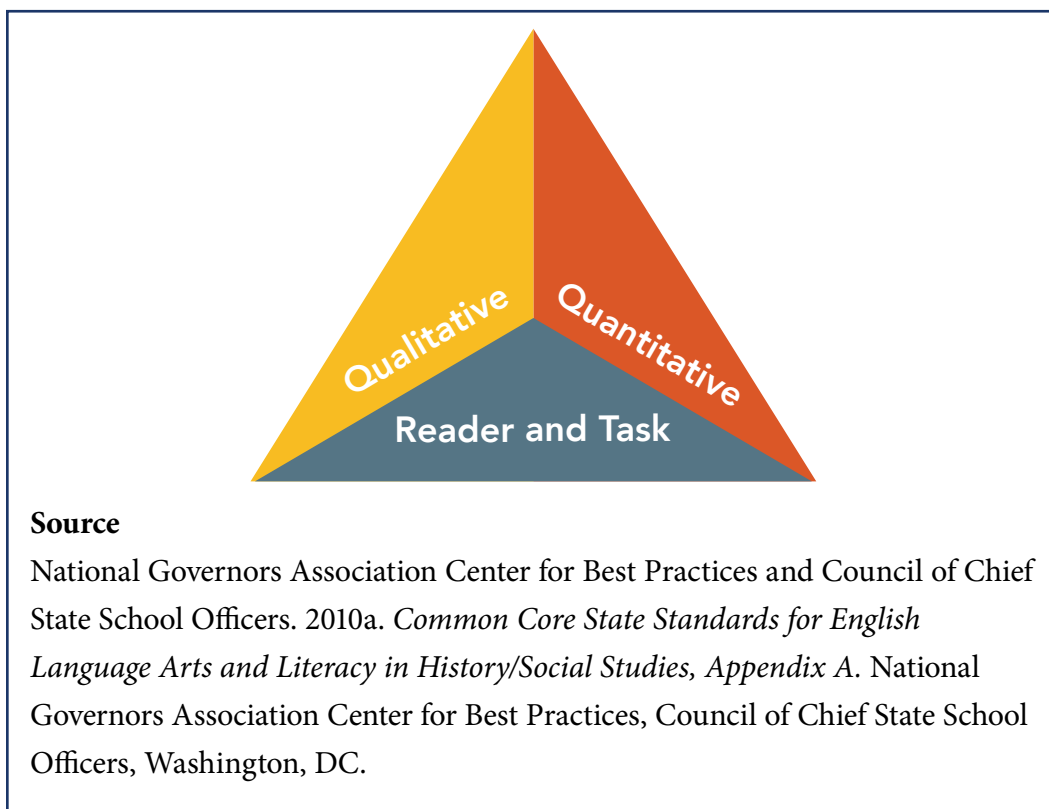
Qualitative

Quantitative

Reader and Task

**Source**

National Governors Association Center for Best Practices and Council of Chief State School Officers. 2010a. *Common Core State Standards for English Language Arts and Literacy in History/Social Studies, Appendix A*. National Governors Association Center for Best Practices, Council of Chief State School Officers, Washington, DC.